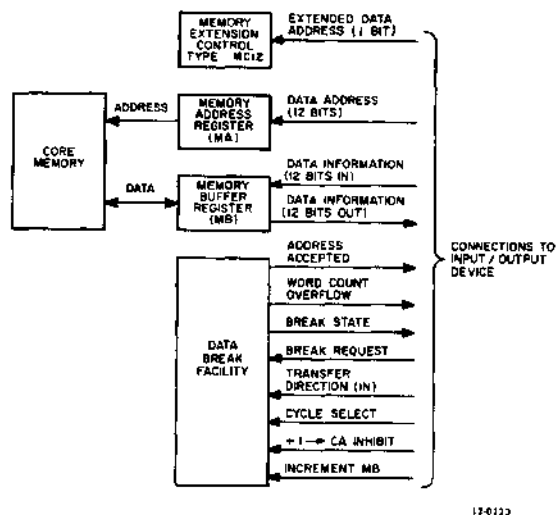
MEMORY EXTENSION CONTROL TYPE MC12

EXTENDED DATA ADDRESS (1 BIT)

CORE MEMORY

ADDRESS

MEMORY ADDRESS REGISTER (MA)

DATA ADDRESS (12 BITS)

DATA

MEMORY BUFFER REGISTER (MB)

DATA INFORMATION (12 BITS IN)

DATA INFORMATION (12 BITS OUT)

DATA BREAK FACILITY

ADDRESS ACCEPTED

WORD COUNT OVERFLOW

BREAK STATE

BREAK REQUEST

TRANSFER DIRECTION (IN)

CYCLE SELECT

+1 → CA INHIBIT

INCREMENT MB

CONNECTIONS TO INPUT / OUTPUT DEVICE

13-0335